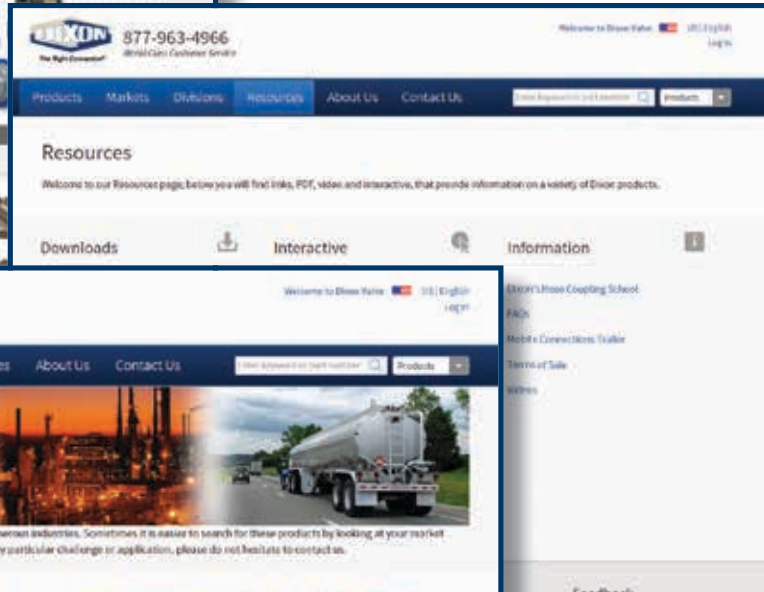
DIXON
The Right Connection®
877-963-4966
World Class Customer Service

Welcome to Dixon Valve
US | English
Log in

Products
Markets
Divisions
Resources
About Us
Contact Us
Enter keyword or part number
Products

Resources

Welcome to our Resources page, below you will find links, PDF, video and interactive, that provide information on a variety of Dixon products.

Downloads

Interactive

Information

Dixon's Hose Coupling School
FAQs
Mobile Connections Trailer
Terms of Sale
Videos

Welcome to Dixon Valve
US | English
Log in

es
About Us
Contact Us
Enter keyword or part number
Products

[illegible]erous industries. Sometimes it is easier to search for these products by looking at your market
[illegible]y particular challenge or application, please do not hesitate to contact us.

Feedback